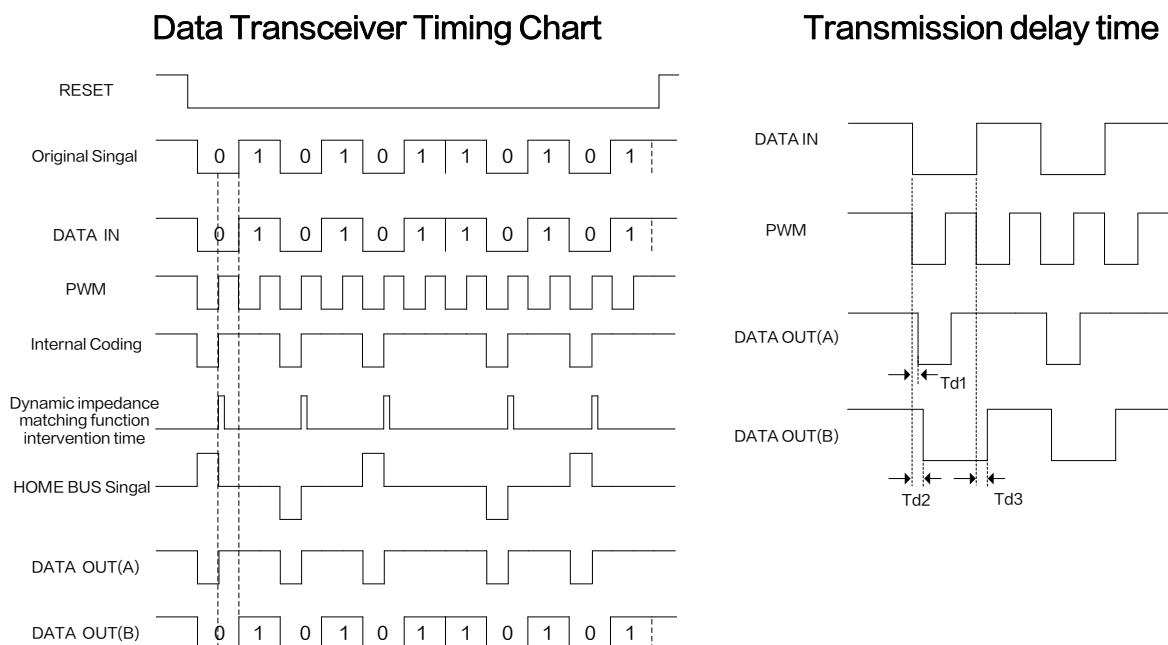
Data Transceiver Timing Chart

RESET

Original Singal
0 1 0 1 0 1 1 0 1 0 1

DATA IN
0 1 0 1 0 1 1 0 1 0 1

PWM

Internal Coding

Dynamic impedance matching function intervention time

HOME BUS Singal

DATA OUT(A)

DATA OUT(B)
0 1 0 1 0 1 1 0 1 0 1

Transmission delay time

DATA IN

PWM

DATA OUT(A)

Td1

DATA OUT(B)

Td2

Td3